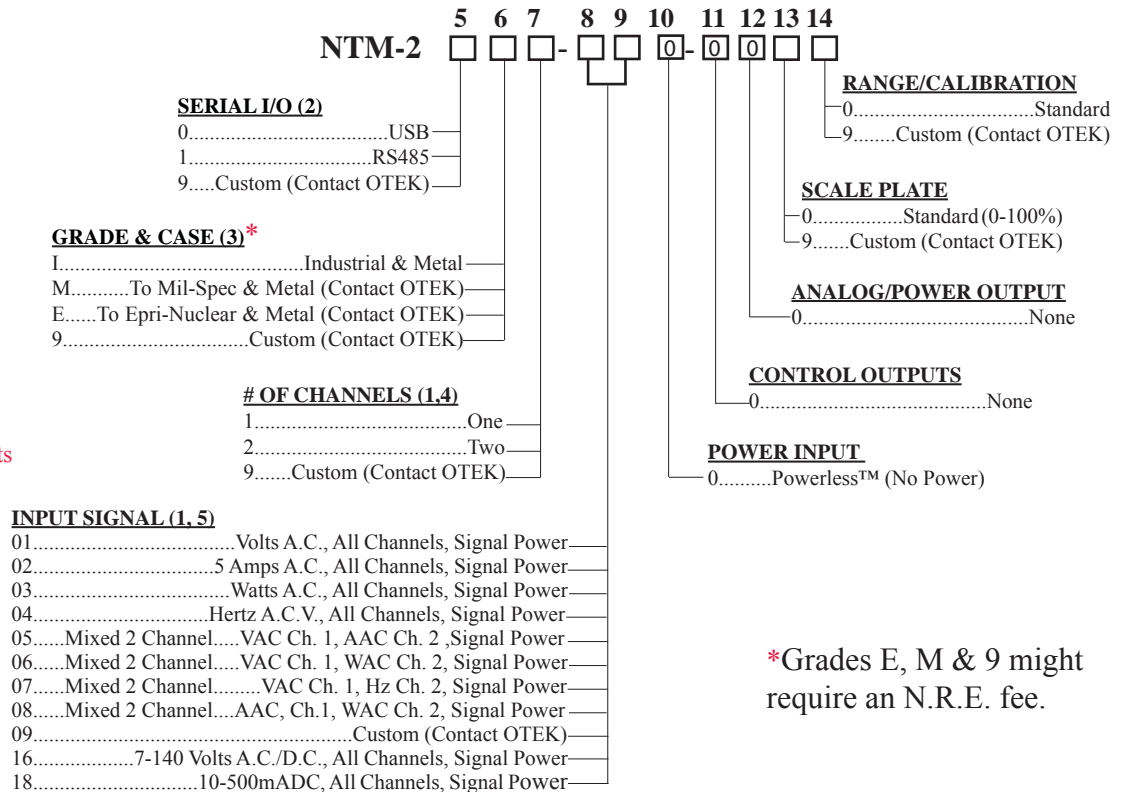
5 6 7 8 9 10 11 12 13 14

NTM-2 □ □ □- □ □ 0- 0 0 □ □

RANGE/CALIBRATION
0.................................Standard
9........Custom (Contact OTEK)

SERIAL I/O (2)
0.......................................USB
1..................................RS485
9.....Custom (Contact OTEK)

SCALE PLATE
0................Standard (0-100%)
9.......Custom (Contact OTEK)

GRADE & CASE (3)*
I.............................................Industrial & Metal
M...........To Mil-Spec & Metal (Contact OTEK)
E......To Epri-Nuclear & Metal (Contact OTEK)
9..................................Custom (Contact OTEK)

ANALOG/POWER OUTPUT
0.........................................None

CONTROL OUTPUTS
0..........................................None

# OF CHANNELS (1,4)
1.......................................One
2.......................................Two
9.......Custom (Contact OTEK)

ts

POWER INPUT
0..........Powerless™ (No Power)

INPUT SIGNAL (1, 5)
01.......................................Volts A.C., All Channels, Signal Power
02..................................5 Amps A.C., All Channels, Signal Power
03.....................................Watts A.C., All Channels, Signal Power
04.................................Hertz A.C.V., All Channels, Signal Power
05......Mixed 2 Channel.....VAC Ch. 1, AAC Ch. 2 ,Signal Power
06......Mixed 2 Channel.....VAC Ch. 1, WAC Ch. 2, Signal Power
07......Mixed 2 Channel.........VAC Ch. 1, Hz Ch. 2, Signal Power
08......Mixed 2 Channel....AAC, Ch.1, WAC Ch. 2, Signal Power
09..............................................................Custom (Contact OTEK)
16..................7-140 Volts A.C./D.C., All Channels, Signal Power
18..............................10-500mADC, All Channels, Signal Power

*Grades E, M & 9 might require an N.R.E. fee.